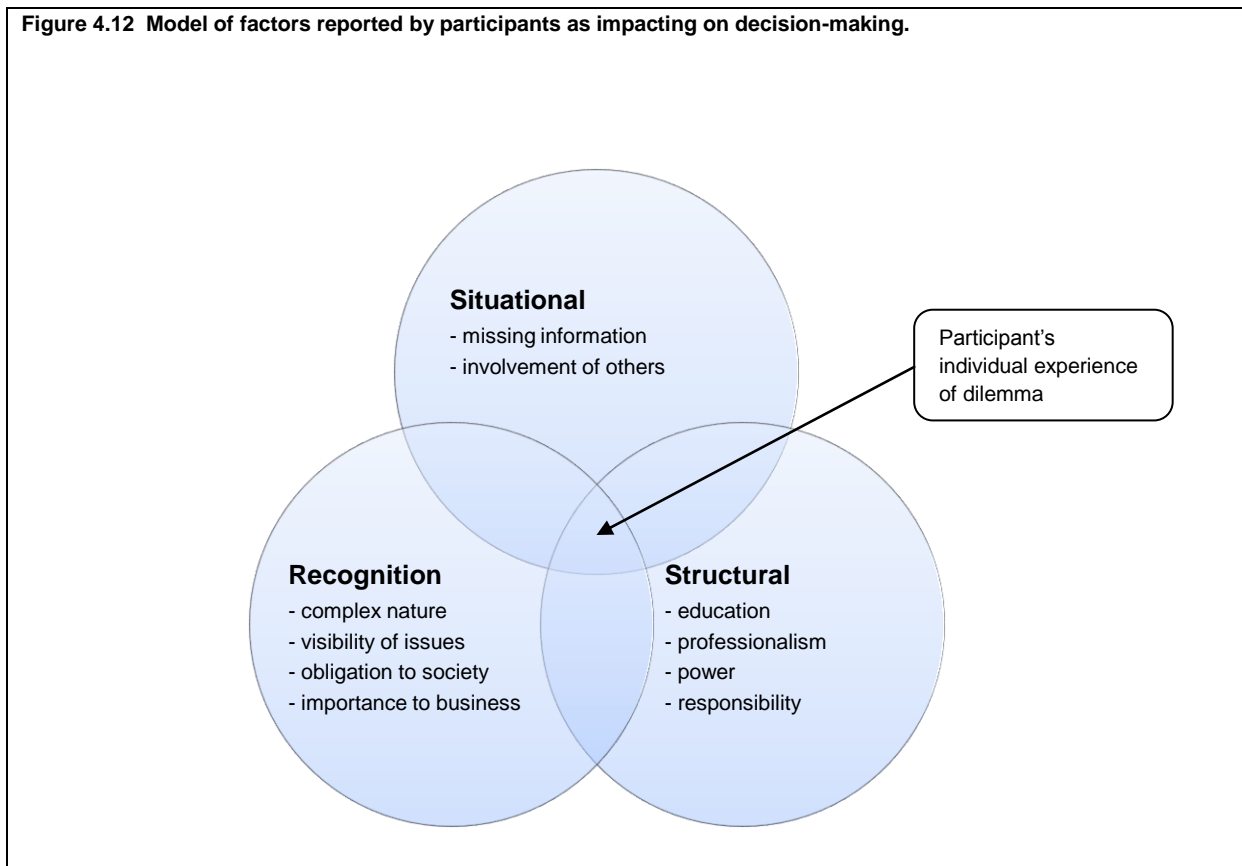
Figure 4.12 Model of factors reported by participants as impacting on decision-making.

Situational
- missing information
- involvement of others

Participant's individual experience of dilemma

Recognition
- complex nature
- visibility of issues
- obligation to society
- importance to business

Structural
- education
- professionalism
- power
- responsibility